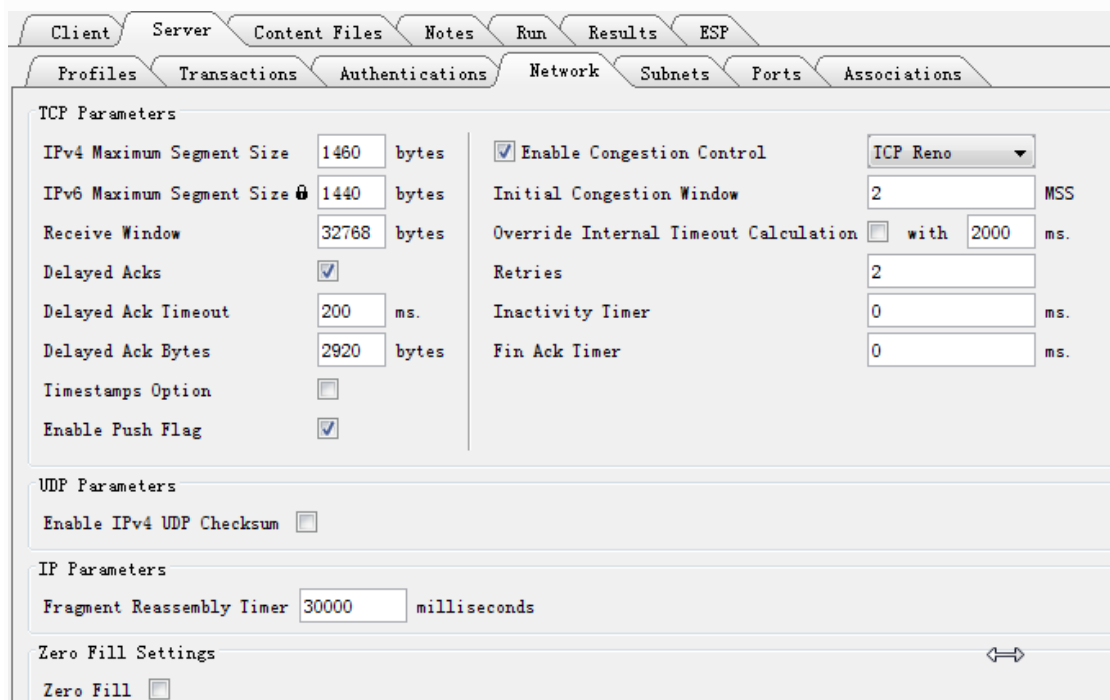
Client Server Content Files Notes Run Results ESP

Profiles Transactions Authentications Network Subnets Ports Associations

TCP Parameters

IPv4 Maximum Segment Size 1460 bytes
IPv6 Maximum Segment Size 1440 bytes
Receive Window 32768 bytes
Delayed Acks
Delayed Ack Timeout 200 ms.
Delayed Ack Bytes 2920 bytes
Timestamps Option
Enable Push Flag

Enable Congestion Control TCP Reno
Initial Congestion Window 2 MSS
Override Internal Timeout Calculation with 2000 ms.
Retries 2
Inactivity Timer 0 ms.
Fin Ack Timer 0 ms.

UDP Parameters

Enable IPv4 UDP Checksum

IP Parameters

Fragment Reassembly Timer 30000 milliseconds

Zero Fill Settings

Zero Fill